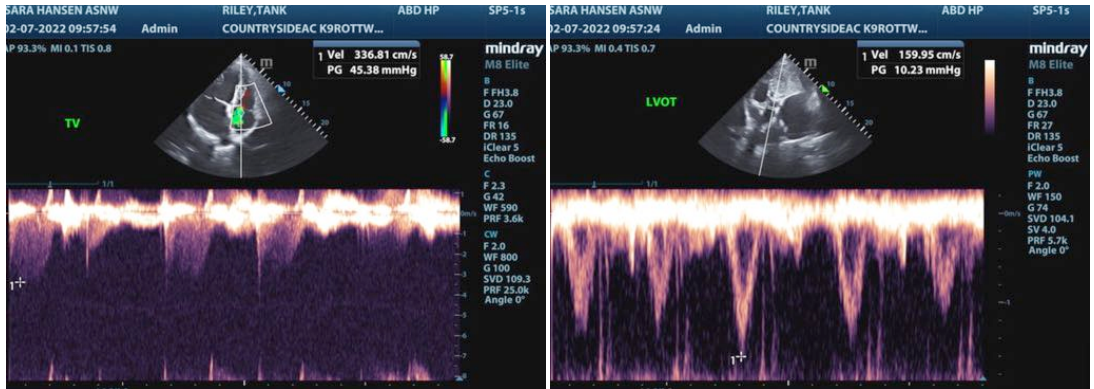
SARA HANSEN ASNW RILEY,TANK ABD HP SP5-1s
02-07-2022 09:57:54 Admin COUNTRYSIDEAC K9ROTTW...
AP 93.3% MI 0.1 TIS 0.8
1 Vel 336.81 cm/s
PG 45.38 mmHg
mindray
M8 Elite
58.7
-58.7
TV
B
F FH3.8
D 23.0
G 67
FR 16
DR 135
iClear 5
Echo Boost
C
F 2.3
G 42
WF 590
PRF 3.6k
CW
F 2.0
WF 800
G 100
SVD 109.3
PRF 25.0k
Angle 0°
1/1
0m/s
1
-1
-2
-3
-4
-5
-6
-7
1

SARA HANSEN ASNW RILEY,TANK ABD HP SP5-1s
02-07-2022 09:57:24 Admin COUNTRYSIDEAC K9ROTTW...
AP 93.3% MI 0.4 TIS 0.7
1 Vel 159.95 cm/s
PG 10.23 mmHg
mindray
M8 Elite
LVOT
B
F FH3.8
D 23.0
G 67
FR 27
DR 135
iClear 5
Echo Boost
PW
F 2.0
WF 150
G 74
SVD 104.1
SV 4.0
PRF 5.7k
Angle 0°
1/1
0m/s
-1
1